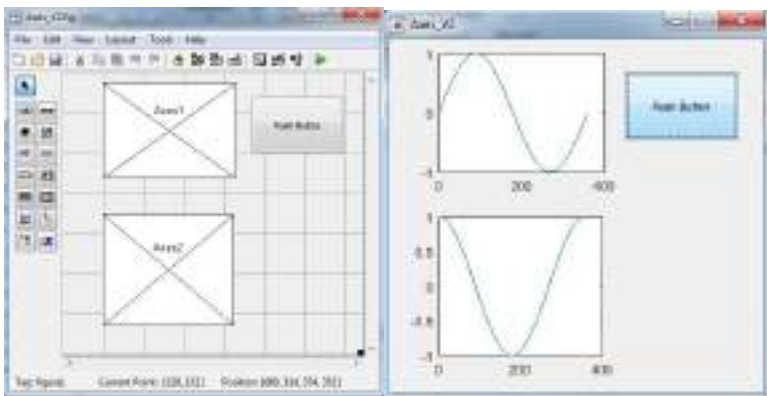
Axes_GUI.fig

File Edit View Layout Tools Help

Axes1

Push Button

Axes2

Tag: figure1 Current Point: [228, 222] Position: [680, 316, 394, 392]

Axes_GUI

1

0

-1

0 200 400

Push Button

1

0.5

0

-0.5

-1

0 200 400